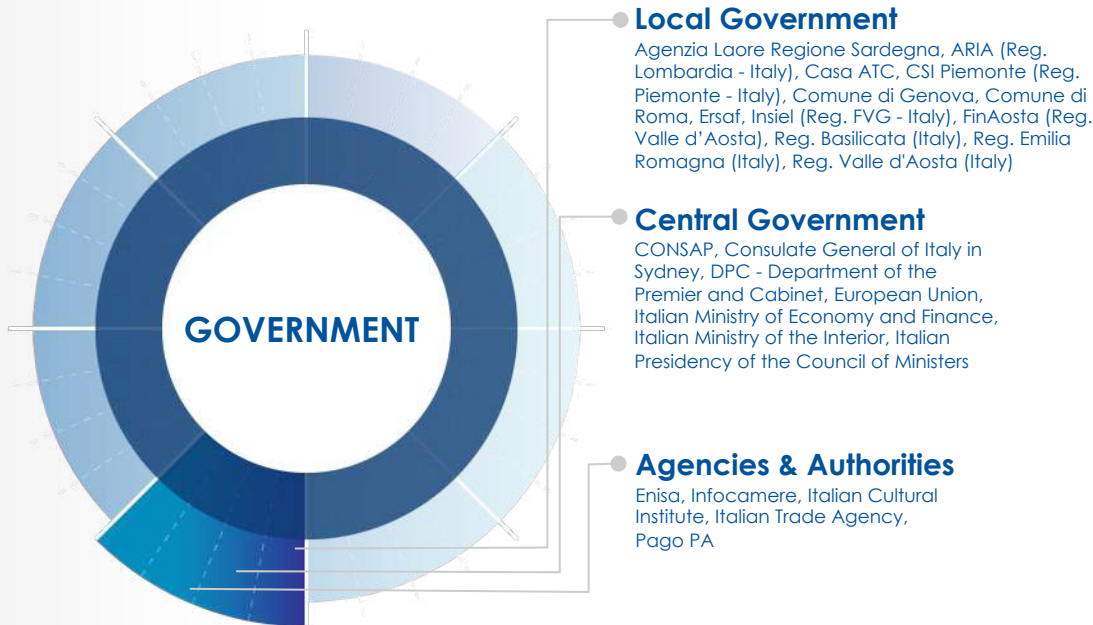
GOVERNMENT

Local Government
Agenzia Laore Regione Sardegna, ARIA (Reg. Lombardia - Italy), Casa ATC, CSI Piemonte (Reg. Piemonte - Italy), Comune di Genova, Comune di Roma, Ersaf, Insiel (Reg. FVG - Italy), FinAosta (Reg. Valle d'Aosta), Reg. Basilicata (Italy), Reg. Emilia Romagna (Italy), Reg. Valle d'Aosta (Italy)

Central Government
CONSAP, Consulate General of Italy in Sydney, DPC - Department of the Premier and Cabinet, European Union, Italian Ministry of Economy and Finance, Italian Ministry of the Interior, Italian Presidency of the Council of Ministers

Agencies & Authorities
Enisa, Infocamere, Italian Cultural Institute, Italian Trade Agency, Pago PA